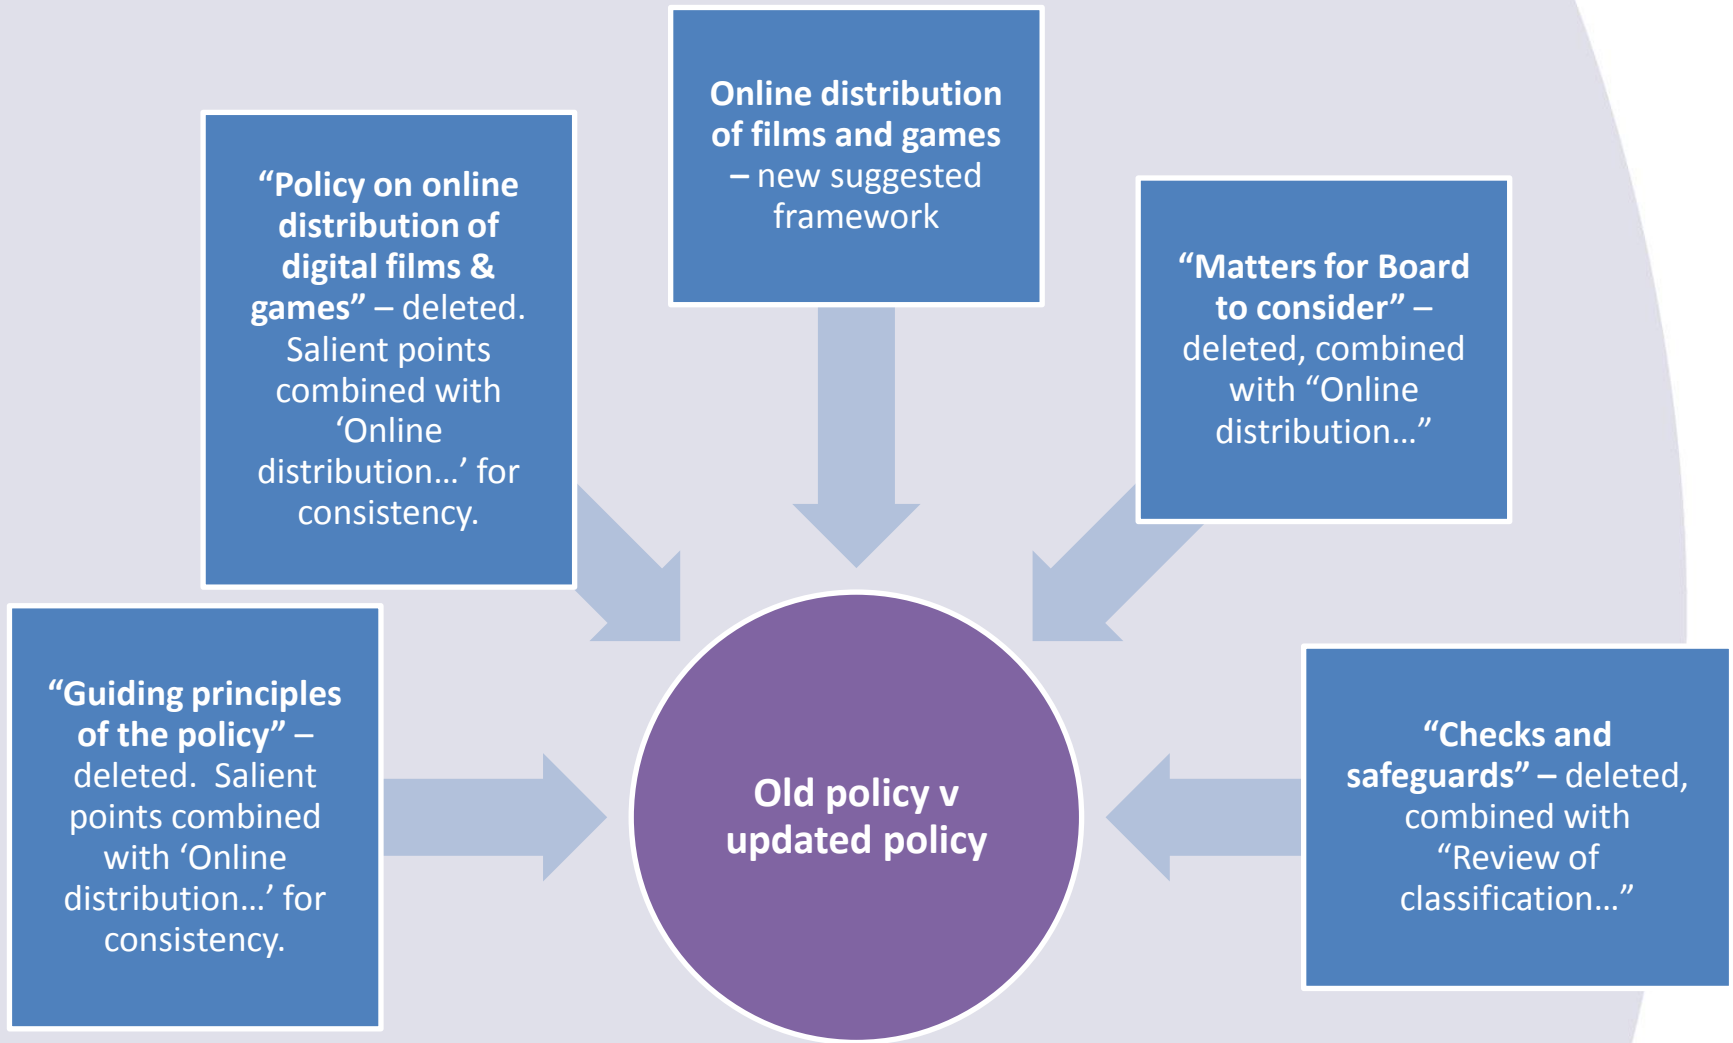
Online distribution of films and games – new suggested framework

“Policy on online distribution of digital films & games” – deleted. Salient points combined with ‘Online distribution…’ for consistency.

“Matters for Board to consider” – deleted, combined with “Online distribution…”

“Guiding principles of the policy” – deleted. Salient points combined with ‘Online distribution…’ for consistency.

Old policy v updated policy

“Checks and safeguards” – deleted, combined with “Review of classification…”